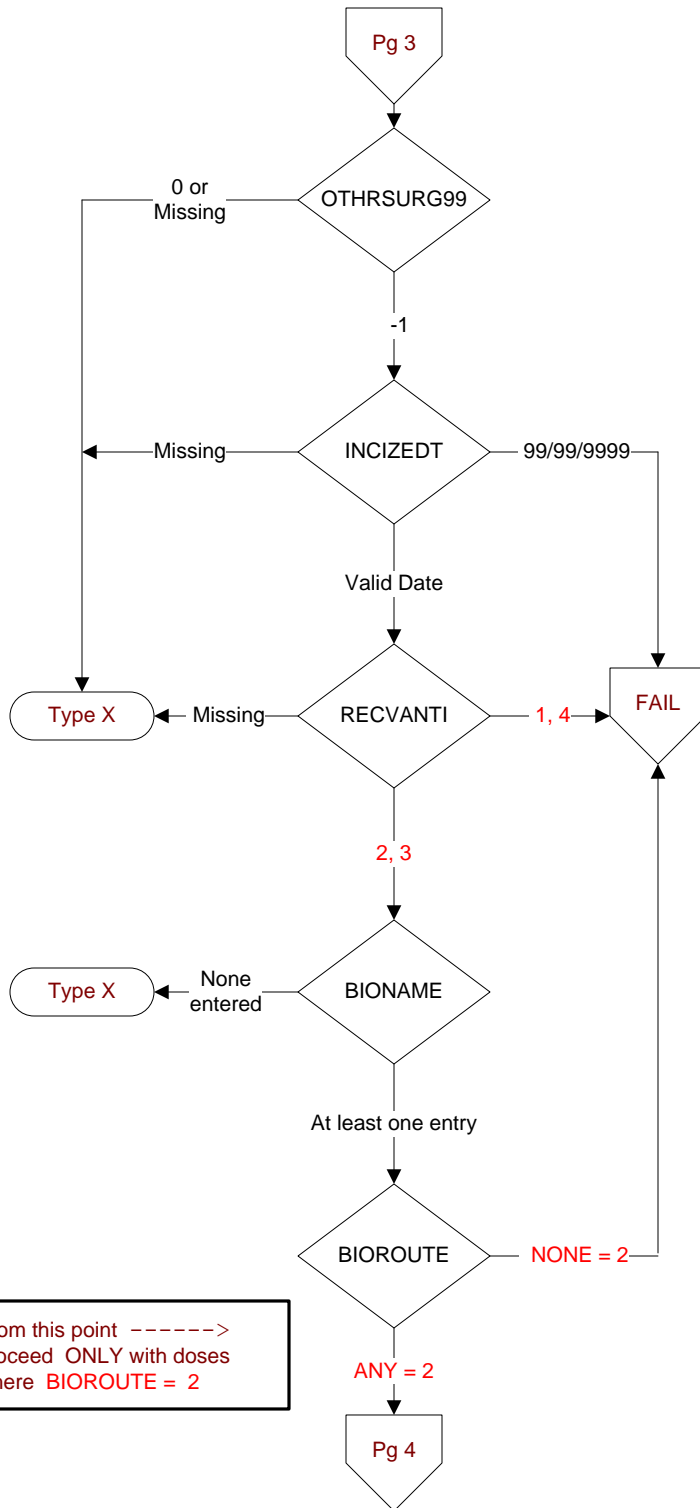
Pg 3

OTHRSURG99

0 or Missing

-1

INCIZEDT

Missing

99/99/9999

Valid Date

RECVANTI

Type X

Missing

1, 4

FAIL

2, 3

BIONAME

Type X

None entered

At least one entry

BIOROUTE

NONE = 2

om this point ------>
oceed ONLY with doses
here BIOROUTE = 2

ANY = 2

Pg 4